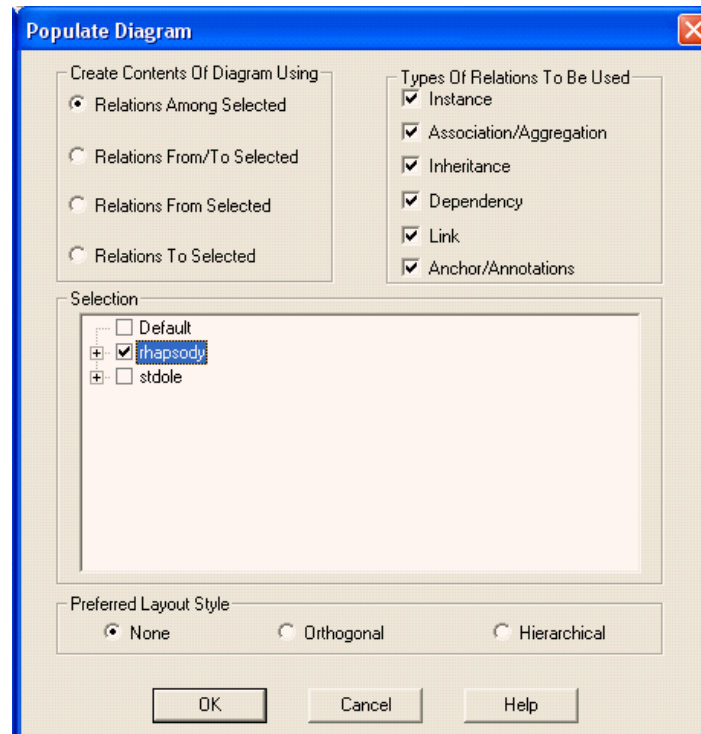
Populate Diagram

Create Contents Of Diagram Using

Relations Among Selected

Relations From/To Selected

Relations From Selected

Relations To Selected

Types Of Relations To Be Used

Instance

Association/Aggregation

Inheritance

Dependency

Link

Anchor/Annotations

Selection

Default

rhapsody

stdole

Preferred Layout Style

None

Orthogonal

Hierarchical

OK

Cancel

Help